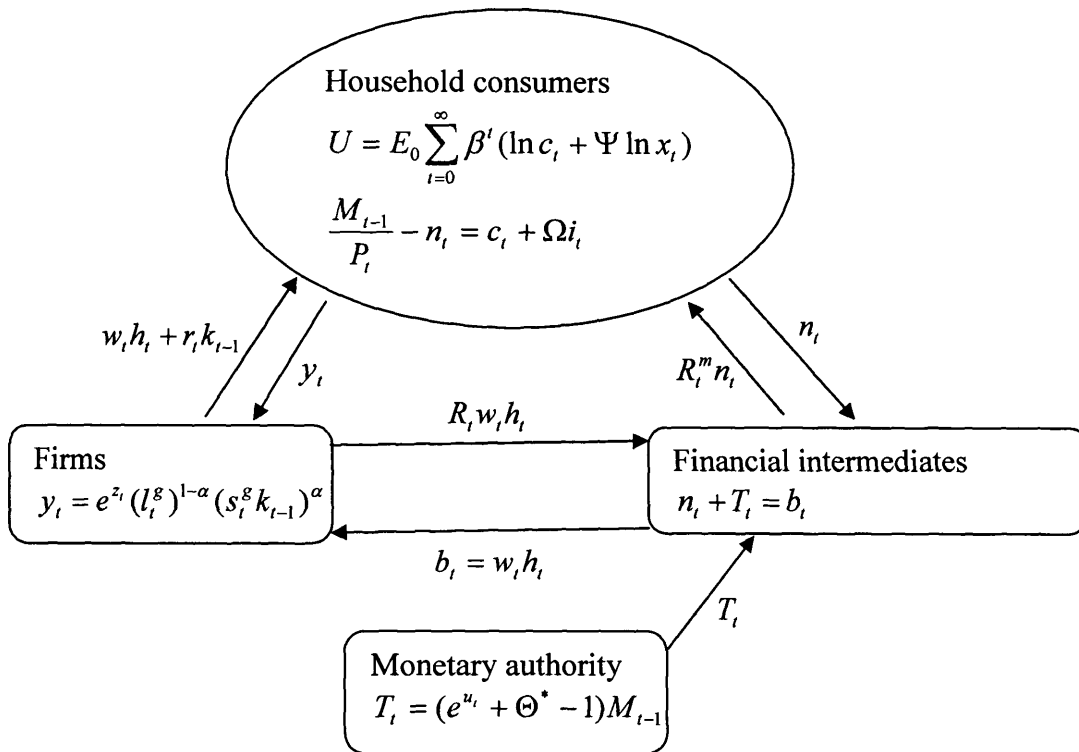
Household consumers
$U = E_0 \sum_{t=0}^{\infty} \beta^t (\ln c_t + \Psi \ln x_t)$
$\frac{M_{t-1}}{P_t} - n_t = c_t + \Omega i_t$

$w_t h_t + r_t k_{t-1}$

$y_t$

$R_t^m n_t$

$n_t$

$R_t w_t h_t$

Firms
$y_t = e^{z_t} (l_t^g)^{1-\alpha} (s_t^g k_{t-1})^{\alpha}$

Financial intermediates
$n_t + T_t = b_t$

$b_t = w_t h_t$

$T_t$

Monetary authority
$T_t = (e^{u_t} + \Theta^* - 1) M_{t-1}$